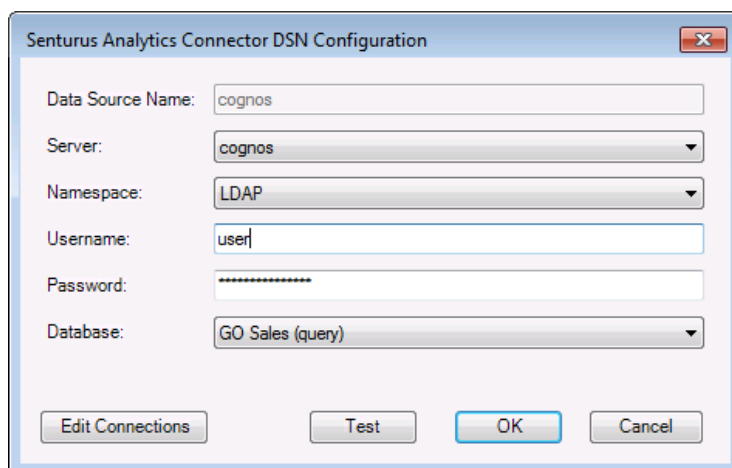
Senturus Analytics Connector DSN Configuration

Data Source Name: cognos

Server: cognos

Namespace: LDAP

Username: user

Password: ****************

Database: GO Sales (query)

Edit Connections

Test

OK

Cancel